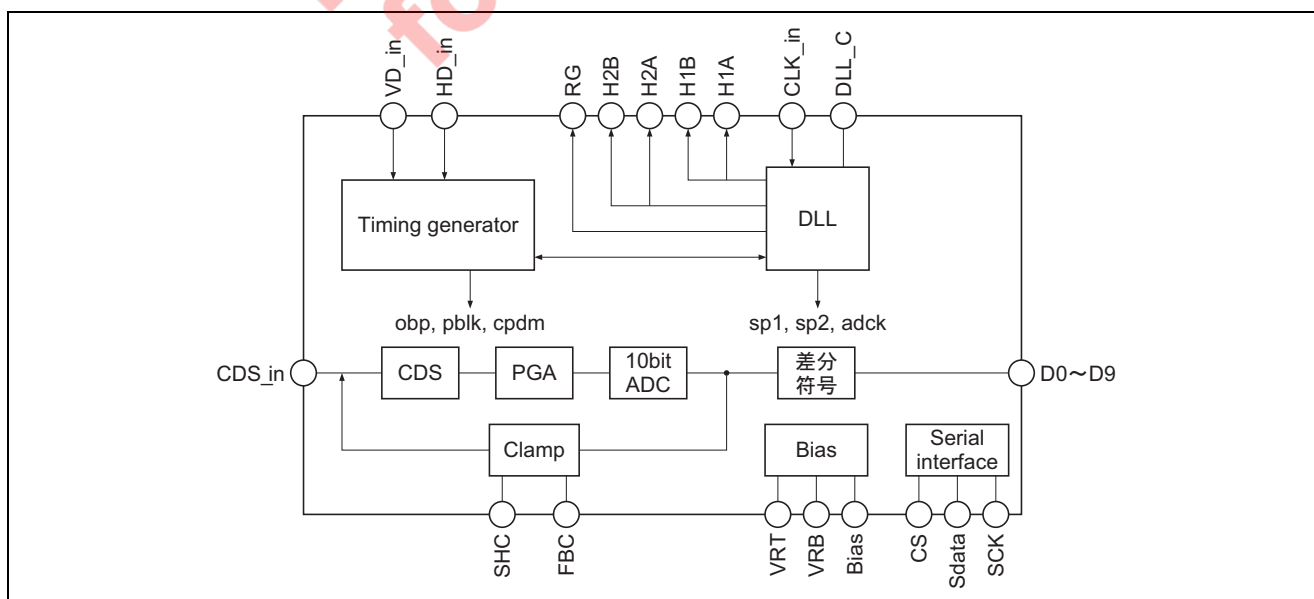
VD_in
HD_in
RG
H2B
H2A
H1B
H1A
CLK_in
DLL_C

Timing generator

DLL

obp, pblk, cpdm

sp1, sp2, adck

CDS_in
CDS
PGA
10bit ADC
差分符号
D0～D9

Clamp

Bias

Serial interface

SHC
FBC
VRT
VRB
Bias
CS
Sdata
SCK